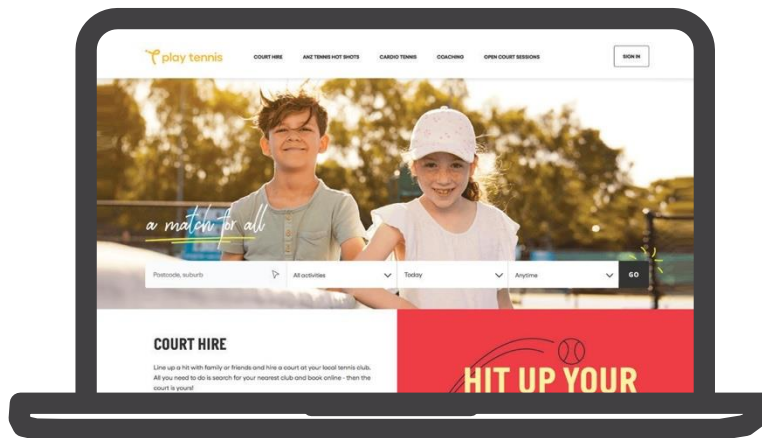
play tennis

COURT HIRE ANZ TENNIS HOT SHOTS CARDIO TENNIS COACHING OPEN COURT SESSIONS

SIGN IN

a match for all

Postcode, suburb

All activities

Today

Anytime

GO

COURT HIRE

Line up a hit with family or friends and hire a court at your local tennis club. All you need to do is search for your nearest club and book online - then the court is yours!

HIT UP YOUR